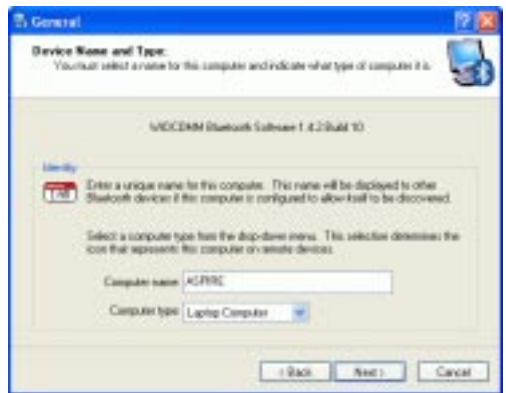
General

Device Name and Type:
You must select a name for this computer and indicate what type of computer it is.

WIDCOMM Bluetooth Software 1.4.2 Build 10

Identity

Enter a unique name for this computer. This name will be displayed to other Bluetooth devices if this computer is configured to allow itself to be discovered.

Select a computer type from the drop-down menu. This selection determines the icon that represents this computer on remote devices.

Computer name: ASPIRE

Computer type: Laptop Computer

< Back Next > Cancel